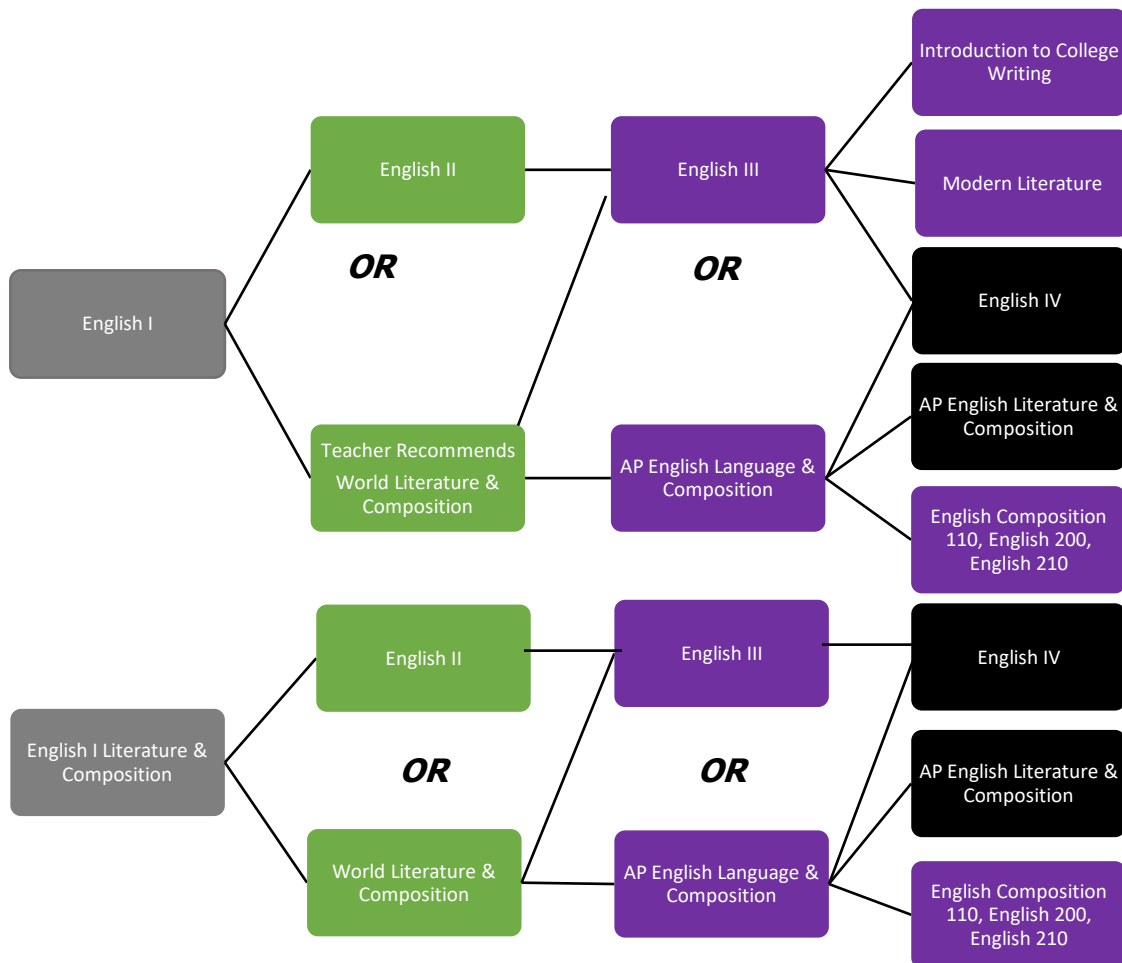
English I

English II

OR

Teacher Recommends
World Literature & Composition

English III

OR

AP English Language & Composition

Introduction to College Writing

Modern Literature

English IV

AP English Literature & Composition

English Composition 110, English 200, English 210

English I Literature & Composition

English II

OR

World Literature & Composition

English III

OR

AP English Language & Composition

English IV

AP English Literature & Composition

English Composition 110, English 200, English 210